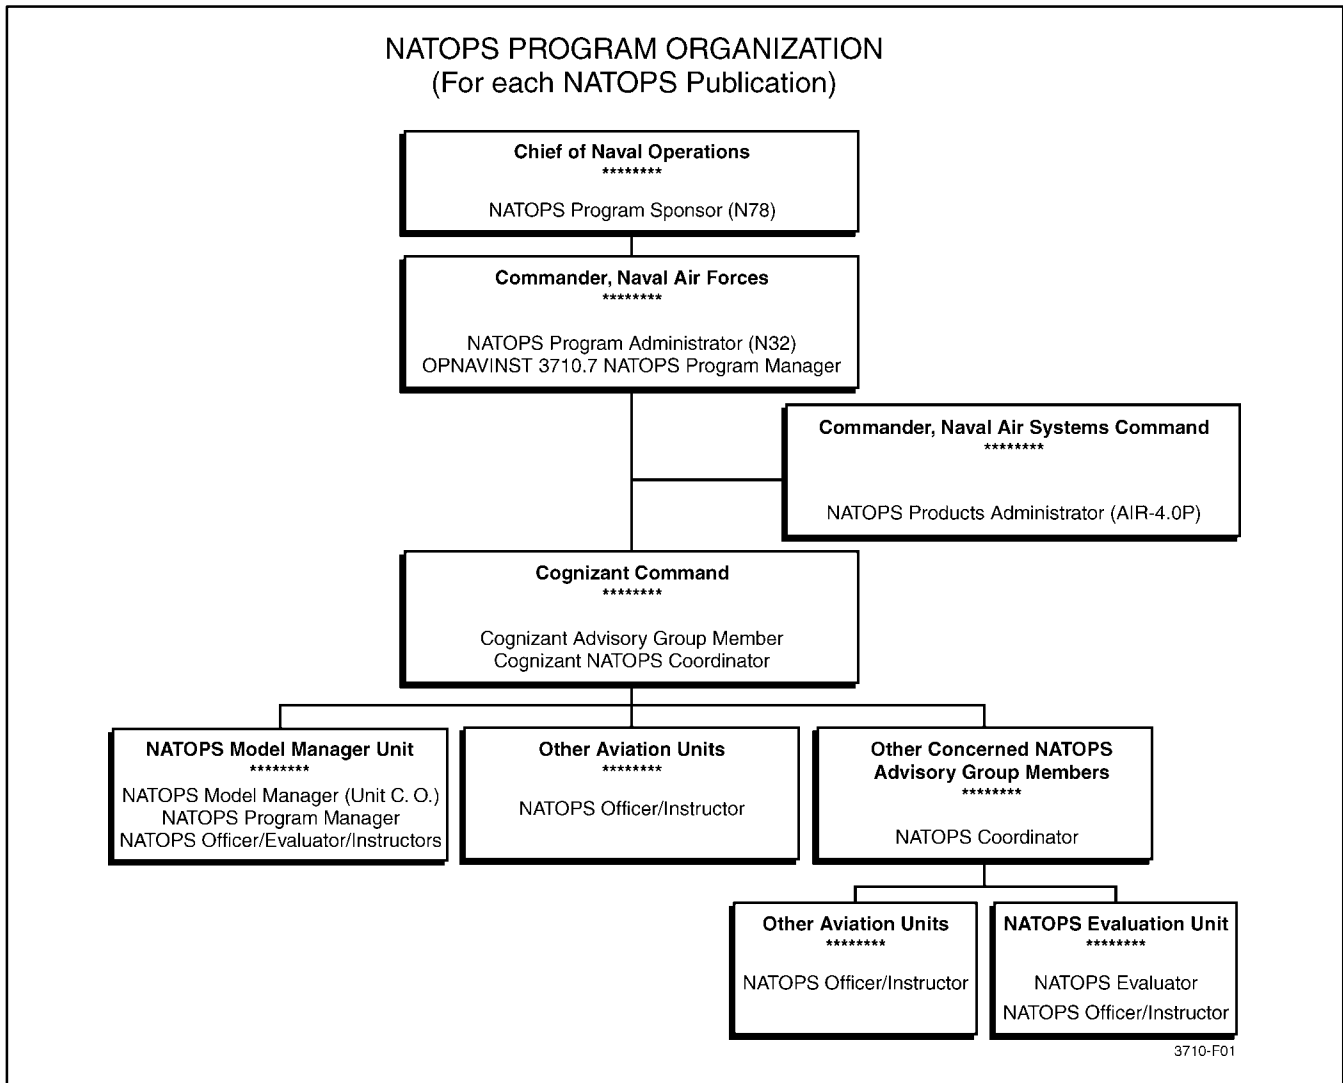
NATOPS PROGRAM ORGANIZATION
(For each NATOPS Publication)

Chief of Naval Operations
********
NATOPS Program Sponsor (N78)

Commander, Naval Air Forces
********
NATOPS Program Administrator (N32)
OPNAVINST 3710.7 NATOPS Program Manager

Commander, Naval Air Systems Command
********
NATOPS Products Administrator (AIR-4.0P)

Cognizant Command
********
Cognizant Advisory Group Member
Cognizant NATOPS Coordinator

NATOPS Model Manager Unit
********
NATOPS Model Manager (Unit C. O.)
NATOPS Program Manager
NATOPS Officer/Evaluator/Instructors

Other Aviation Units
********
NATOPS Officer/Instructor

Other Concerned NATOPS Advisory Group Members
********
NATOPS Coordinator

Other Aviation Units
********
NATOPS Officer/Instructor

NATOPS Evaluation Unit
********
NATOPS Evaluator
NATOPS Officer/Instructor

3710-F01